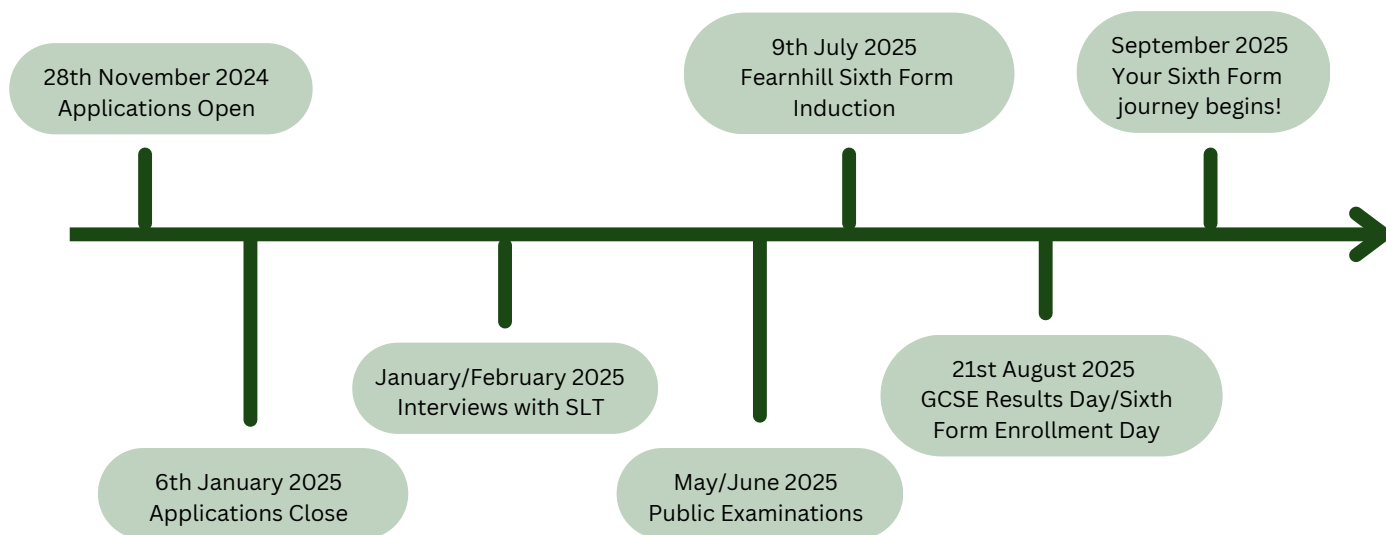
28th November 2024
Applications Open

6th January 2025
Applications Close

January/February 2025
Interviews with SLT

May/June 2025
Public Examinations

9th July 2025
Fearnhill Sixth Form Induction

21st August 2025
GCSE Results Day/Sixth Form Enrollment Day

September 2025
Your Sixth Form journey begins!